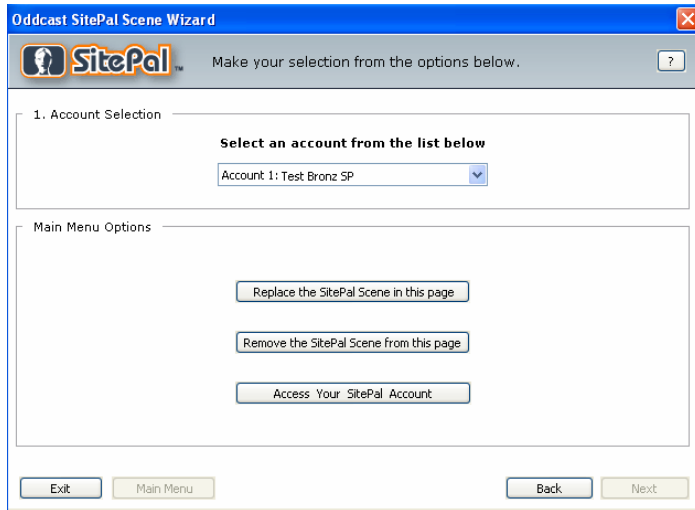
Oddcast SitePal Scene Wizard

SitePal™

Make your selection from the options below.

?

1. Account Selection

Select an account from the list below

Account 1: Test Bronz SP

Main Menu Options

Replace the SitePal Scene in this page

Remove the SitePal Scene from this page

Access Your SitePal Account

Exit

Main Menu

Back

Next